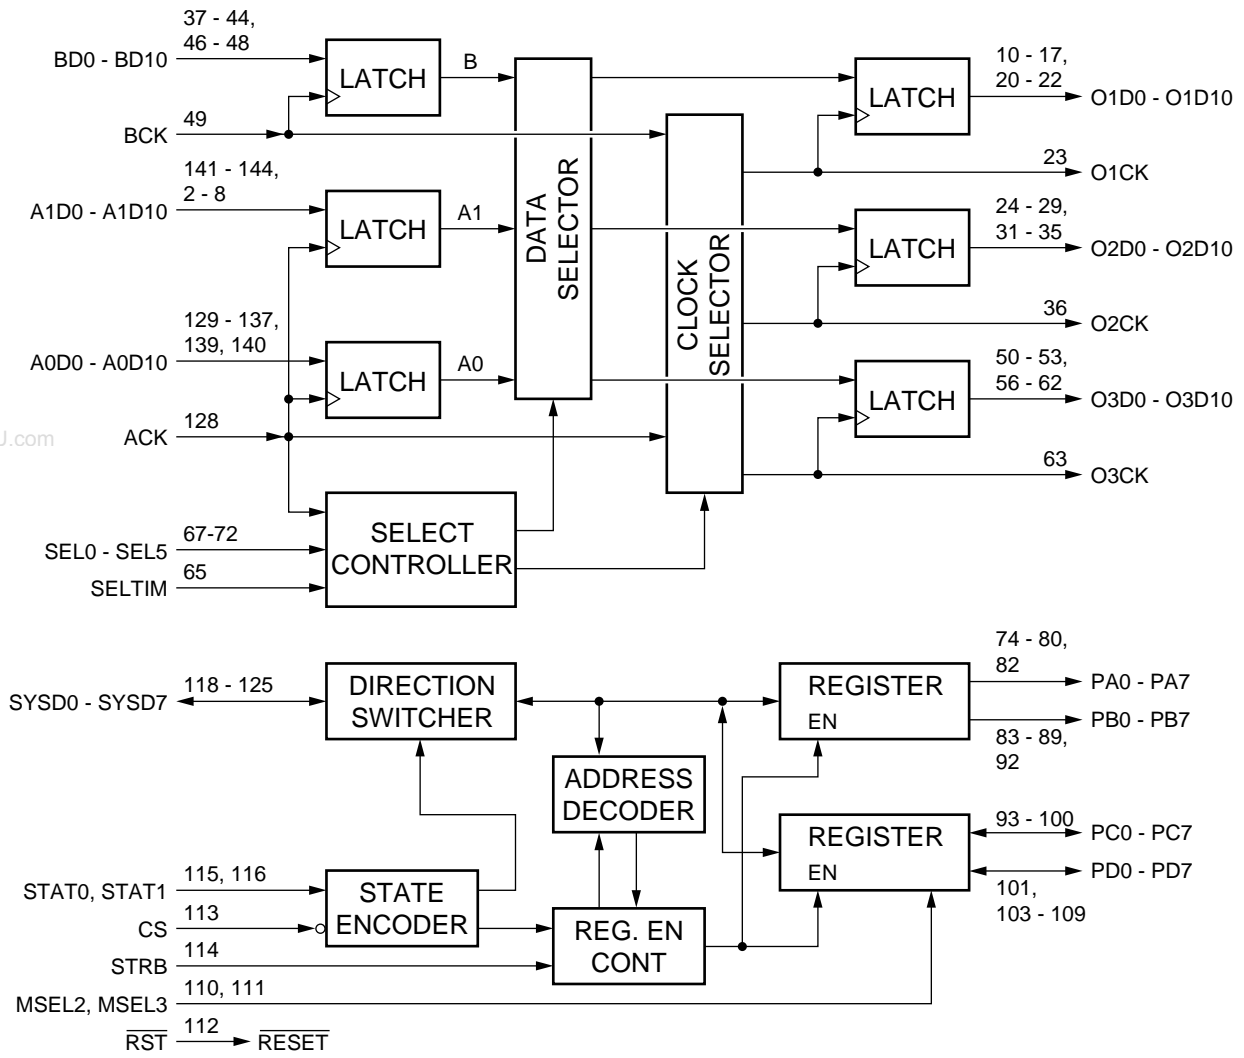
37 - 44,
46 - 48
BD0 - BD10
LATCH
B
49
BCK
141 - 144,
2 - 8
A1D0 - A1D10
LATCH
A1
DATA SELECTOR
CLOCK SELECTOR
129 - 137,
139, 140
A0D0 - A0D10
LATCH
A0
128
ACK
SEL0 - SEL5
67-72
SELTIM
65
SELECT CONTROLLER
10 - 17,
20 - 22
LATCH
O1D0 - O1D10
23
O1CK
24 - 29,
31 - 35
LATCH
O2D0 - O2D10
36
O2CK
50 - 53,
56 - 62
LATCH
O3D0 - O3D10
63
O3CK
J.com
SYSD0 - SYSD7
118 - 125
DIRECTION SWITCHER
ADDRESS DECODER
REGISTER
EN
74 - 80,
82
PA0 - PA7
PB0 - PB7
83 - 89,
92
REGISTER
EN
93 - 100
PC0 - PC7
PD0 - PD7
101,
103 - 109
STAT0, STAT1
115, 116
STATE ENCODER
CS
113
STRB
114
REG. EN CONT
MSEL2, MSEL3
110, 111
$\overline{RST}$
112
$\overline{RESET}$